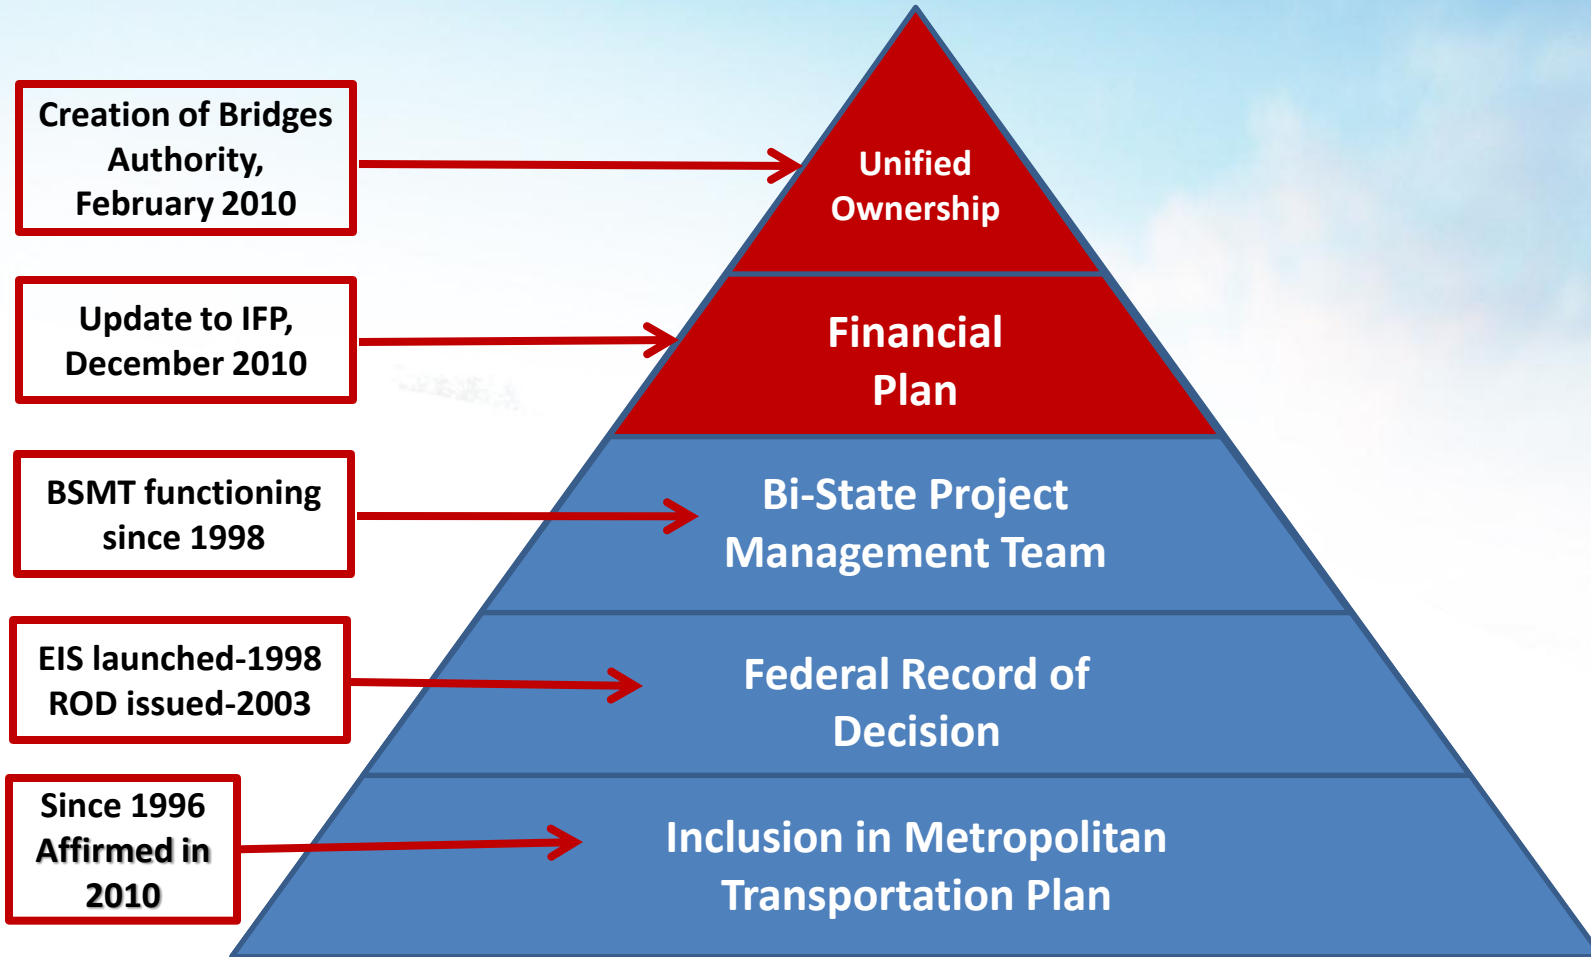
Creation of Bridges Authority, February 2010

Unified Ownership

Update to IFP, December 2010

Financial Plan

BSMT functioning since 1998

Bi-State Project Management Team

EIS launched-1998 ROD issued-2003

Federal Record of Decision

Since 1996 Affirmed in 2010

Inclusion in Metropolitan Transportation Plan